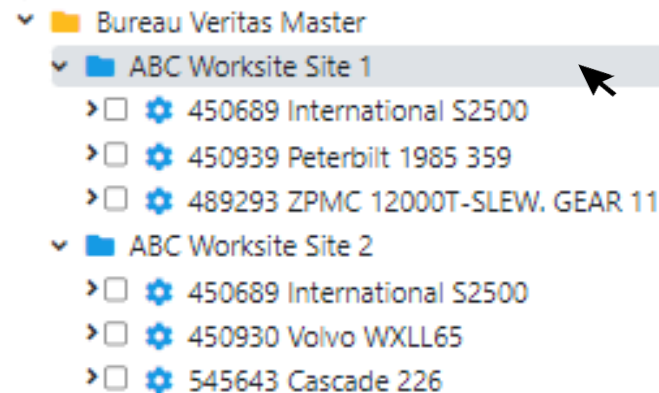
Bureau Veritas Master
ABC Worksite Site 1
450689 International S2500
450939 Peterbilt 1985 359
489293 ZPMC 12000T-SLEW. GEAR 11
ABC Worksite Site 2
450689 International S2500
450930 Volvo WXLL65
545643 Cascade 226